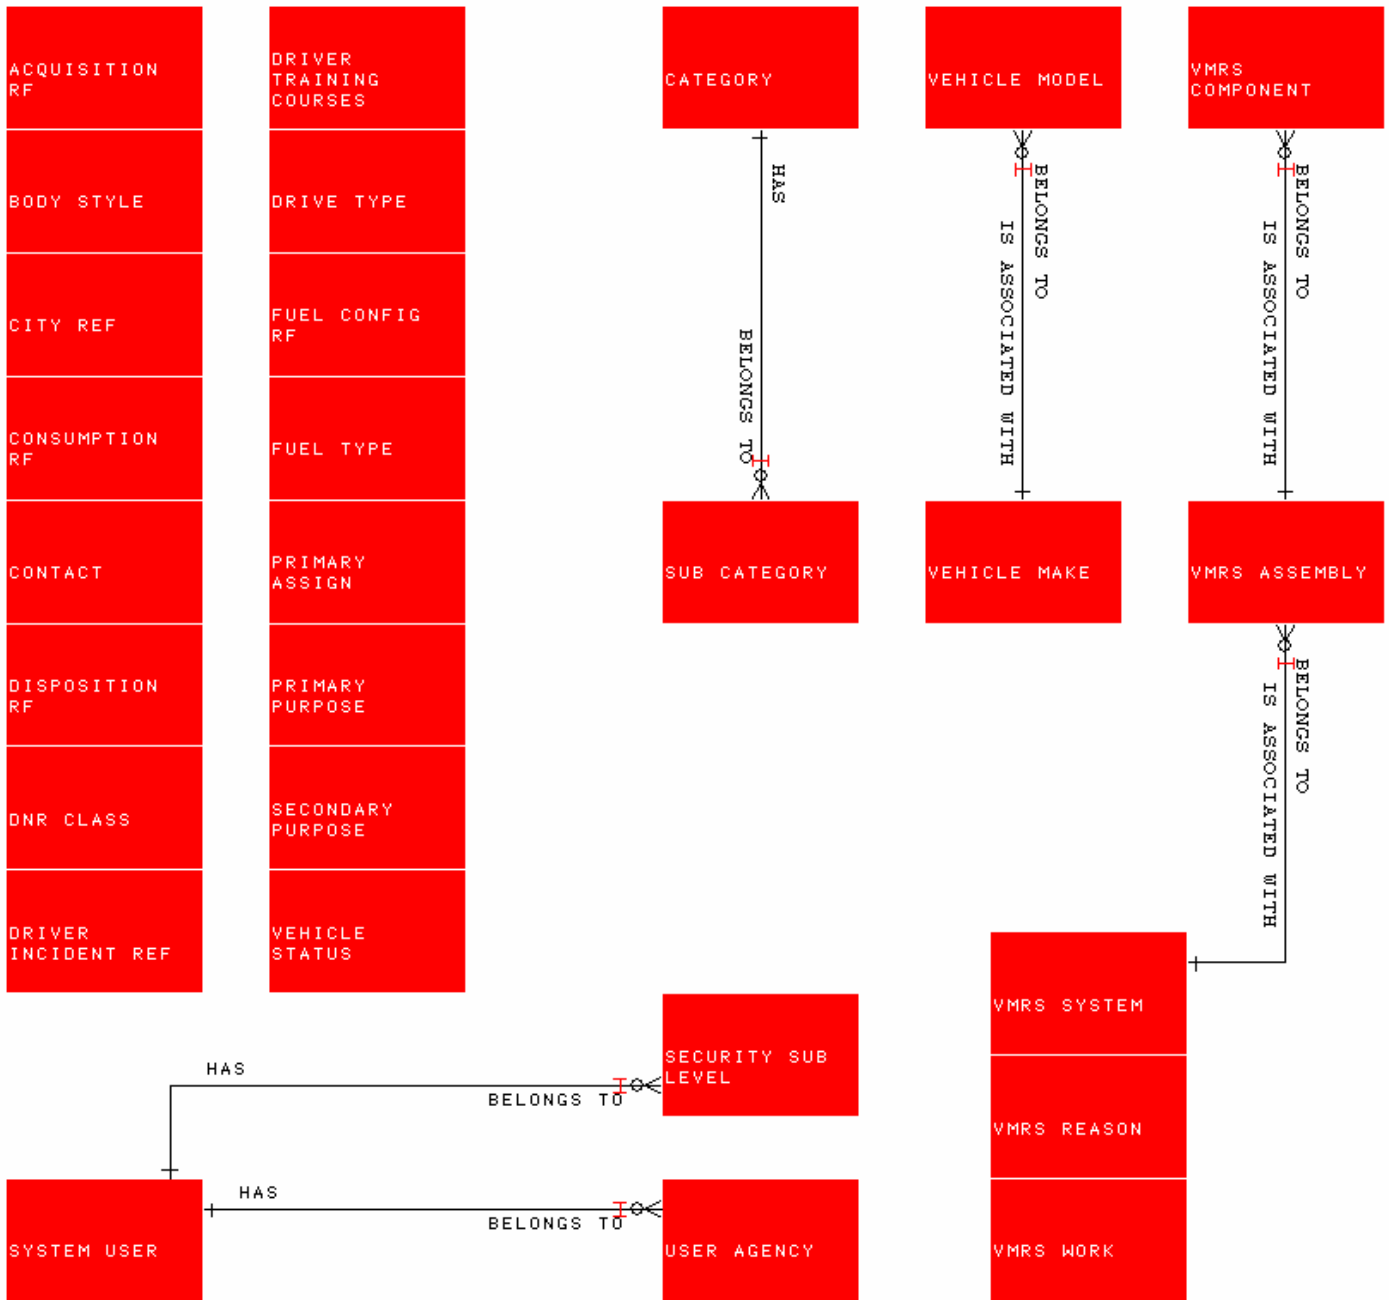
ACQUISITION RF

BODY STYLE

CITY REF

CONSUMPTION RF

CONTACT

DISPOSITION RF

DNR CLASS

DRIVER INCIDENT REF

DRIVER TRAINING COURSES

DRIVE TYPE

FUEL CONFIG RF

FUEL TYPE

PRIMARY ASSIGN

PRIMARY PURPOSE

SECONDARY PURPOSE

VEHICLE STATUS

CATEGORY

HAS

BELONGS TO

SUB CATEGORY

VEHICLE MODEL

BELONGS TO

IS ASSOCIATED WITH

VEHICLE MAKE

VMRS COMPONENT

BELONGS TO

IS ASSOCIATED WITH

VMRS ASSEMBLY

BELONGS TO

IS ASSOCIATED WITH

VMRS SYSTEM

VMRS REASON

VMRS WORK

SECURITY SUB LEVEL

HAS

BELONGS TO

SYSTEM USER

HAS

BELONGS TO

USER AGENCY